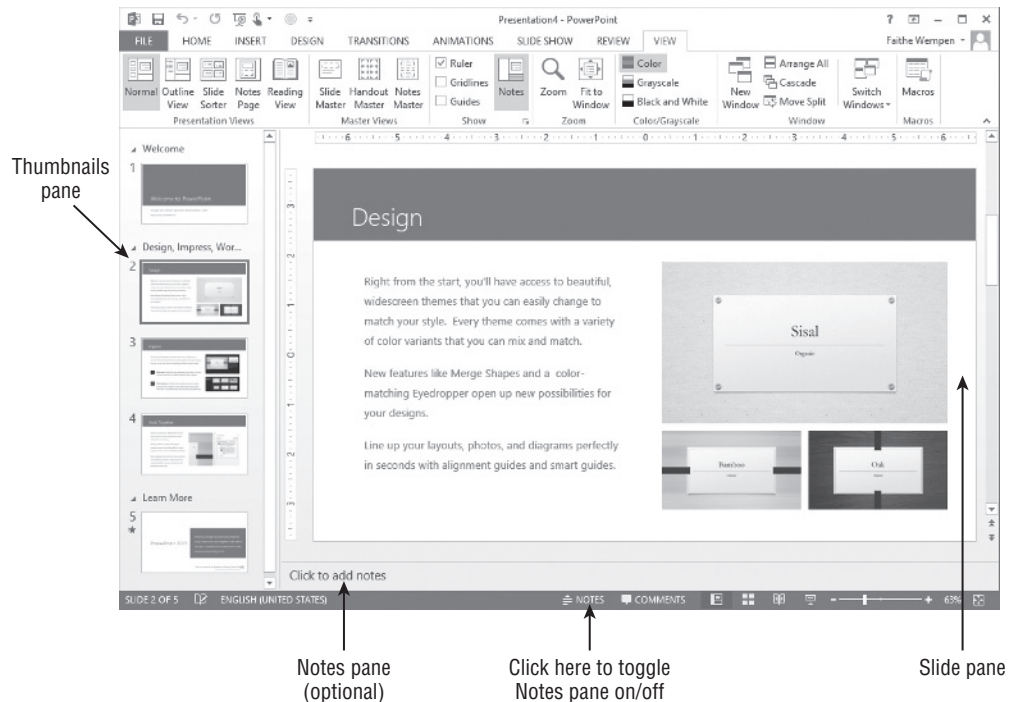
Presentation4 - PowerPoint

? – □ ×

FILE HOME INSERT DESIGN TRANSITIONS ANIMATIONS SLIDE SHOW REVIEW VIEW

Faithe Wempen

Normal Outline View Slide Sorter Notes Page Reading View

Presentation Views

Slide Master Handout Master Notes Master

Master Views

Ruler Gridlines Guides

Notes

Show

Zoom Fit to Window

Zoom

Color Grayscale Black and White

Color/Grayscale

New Window

Arrange All Cascade Move Split

Switch Windows

Window

Macros

Macros

Thumbnails pane

Welcome

1

Welcome to PowerPoint

Design, Impress, Wor...

2

Design

3

Organize

4

Work Together

Learn More

5

PowerPoint 2013

Design

Right from the start, you'll have access to beautiful, widescreen themes that you can easily change to match your style. Every theme comes with a variety of color variants that you can mix and match.

New features like Merge Shapes and a color-matching Eyedropper open up new possibilities for your designs.

Line up your layouts, photos, and diagrams perfectly in seconds with alignment guides and smart guides.

Sisal

Organic

Bamboo

Oak

Click to add notes

SLIDE 2 OF 5 ENGLISH (UNITED STATES)

NOTES COMMENTS

63%

Notes pane (optional)

Click here to toggle Notes pane on/off

Slide pane